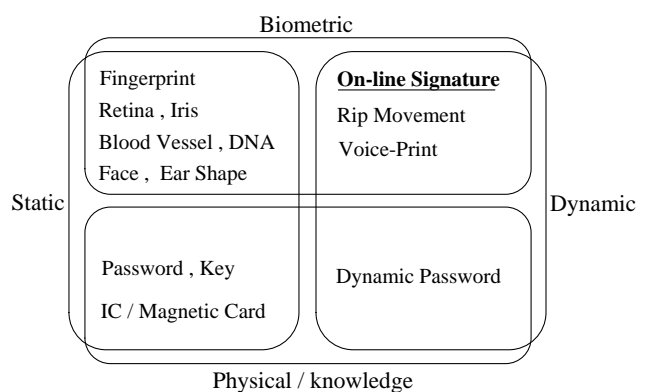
Biometric

Fingerprint
Retina , Iris
Blood Vessel , DNA
Face , Ear Shape

On-line Signature
Rip Movement
Voice-Print

Static

Dynamic

Password , Key
IC / Magnetic Card

Dynamic Password

Physical / knowledge